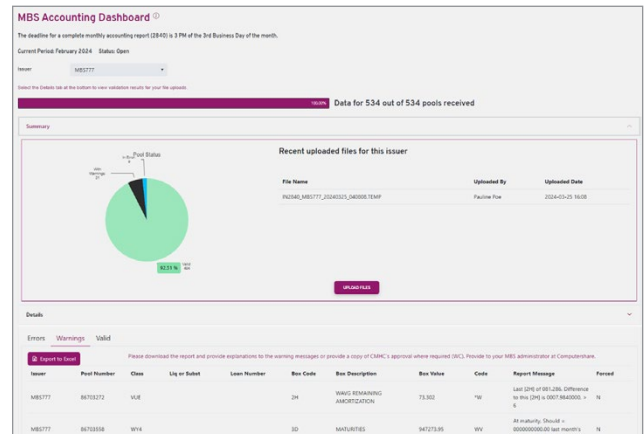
MBS Accounting Dashboard ⓘ

The deadline for a complete monthly accounting report (2840) is 3 PM of the 3rd Business Day of the month.

Current Period: February 2024 Status: Open

Issuer MBS777

Select the Details tab at the bottom to view validation results for your file uploads.

100.0% Data for 534 out of 534 pools received

Summary

Pool Status

In Error 4

With Warnings 37

Valid 493

92.51 %

Recent uploaded files for this issuer

| File Name | Uploaded By | Uploaded Date |
|---|---|---|
| IN2840_MBS777_20240325_040000.TEMP | Pauline Poe | 2024-03-25 16:38 |

UPLOAD FILES

Details

Errors Warnings Valid

Export to Excel

Please download the report and provide explanations to the warning messages or provide a copy of CMHC's approval where required (XC). Provide to your MBS administrator at Computershare.

| Issuer | Pool Number | Class | Liq or Subst | Loan Number | Box Code | Box Description | Box Value | Code | Report Message | Forced |
|---|---|---|---|---|---|---|---|---|---|---|
| MBS777 | 86703272 | VUE | | | 2H | WAVG REMAINING AMORTIZATION | 73.502 | *W | Last (2H) of 981.286. Difference to this (2H) is 0007.9840000. > 6 | N |
| MBS777 | 86703558 | WY4 | | | 3D | MATURITIES | 947273.95 | WV | At maturity. Should = 0000000000.00 last month's | N |